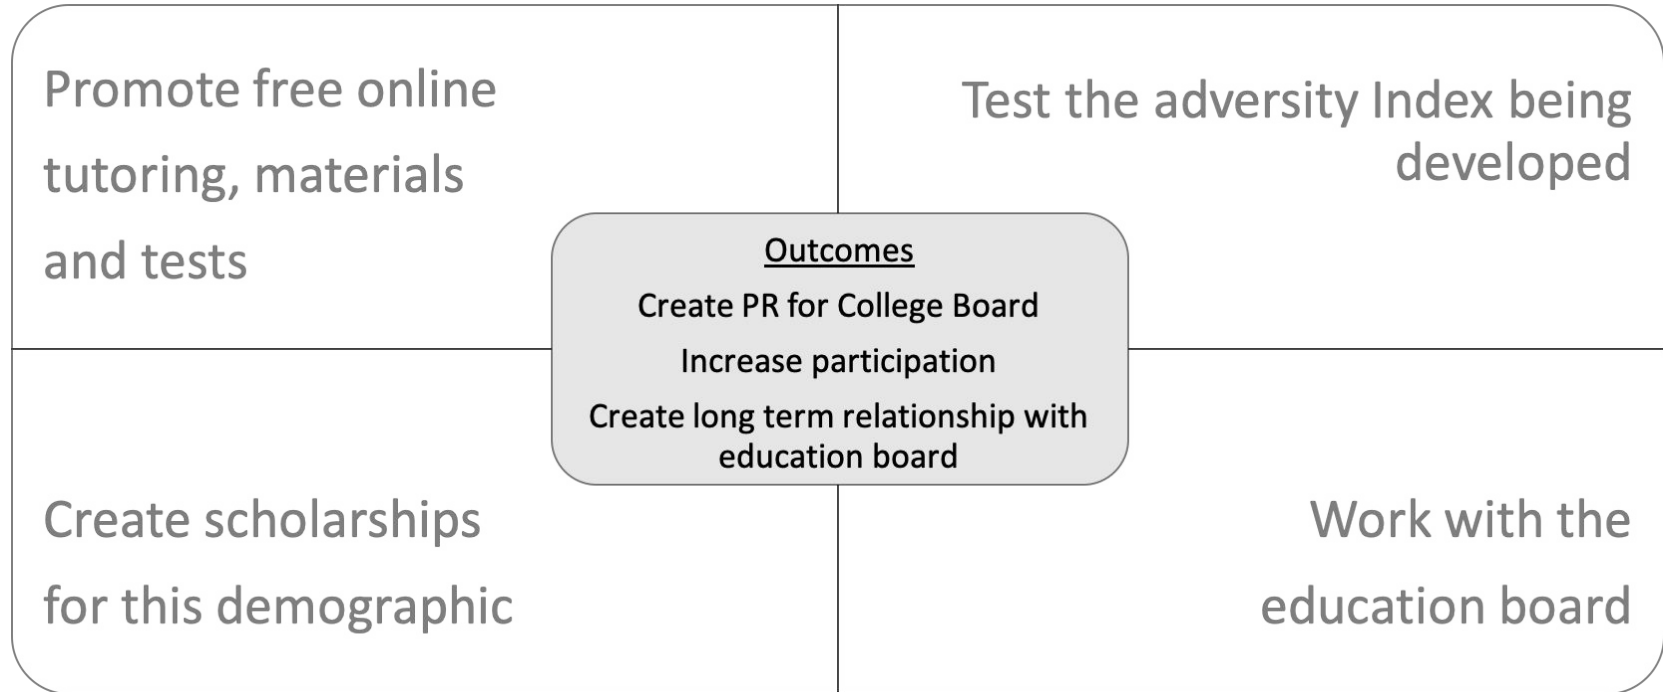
Promote free online tutoring, materials and tests

Test the adversity Index being developed

Outcomes

Create PR for College Board

Increase participation

Create long term relationship with education board

Create scholarships for this demographic

Work with the education board